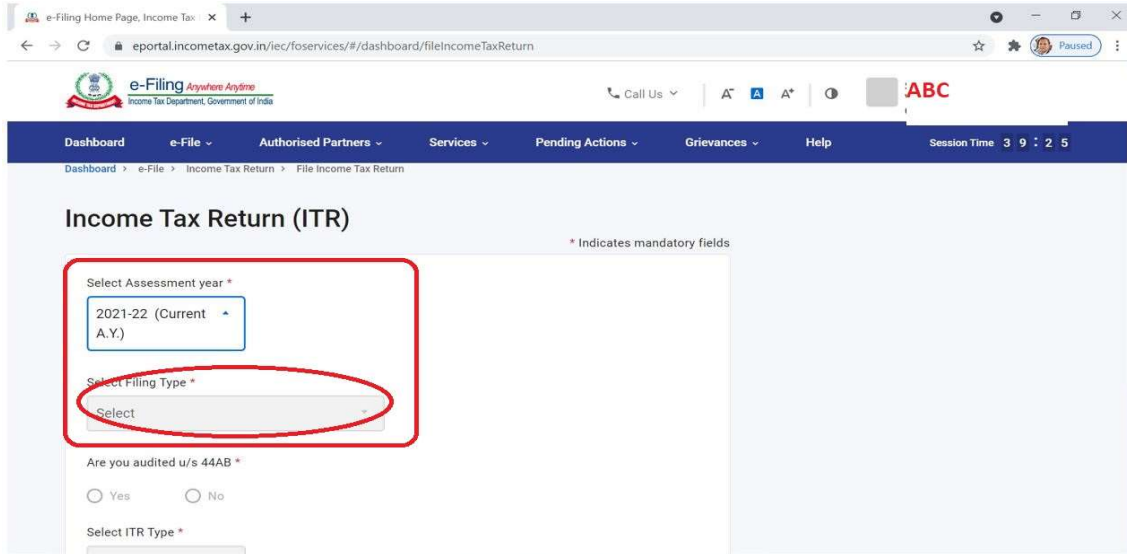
e-Filing Home Page, Income Tax ×
+
eportal.incometax.gov.in/iec/foservices/#/dashboard/fileIncomeTaxReturn
Paused

e-Filing Anywhere Anytime
Income Tax Department, Government of India
Call Us
A⁻ A A⁺
ABC

Dashboard
e-File
Authorised Partners
Services
Pending Actions
Grievances
Help
Session Time 3 9 : 2 5

Dashboard > e-File > Income Tax Return > File Income Tax Return

Income Tax Return (ITR)

* Indicates mandatory fields

Select Assessment year *
2021-22 (Current A.Y.)

Select Filing Type *
Select

Are you audited u/s 44AB *
Yes
No

Select ITR Type *